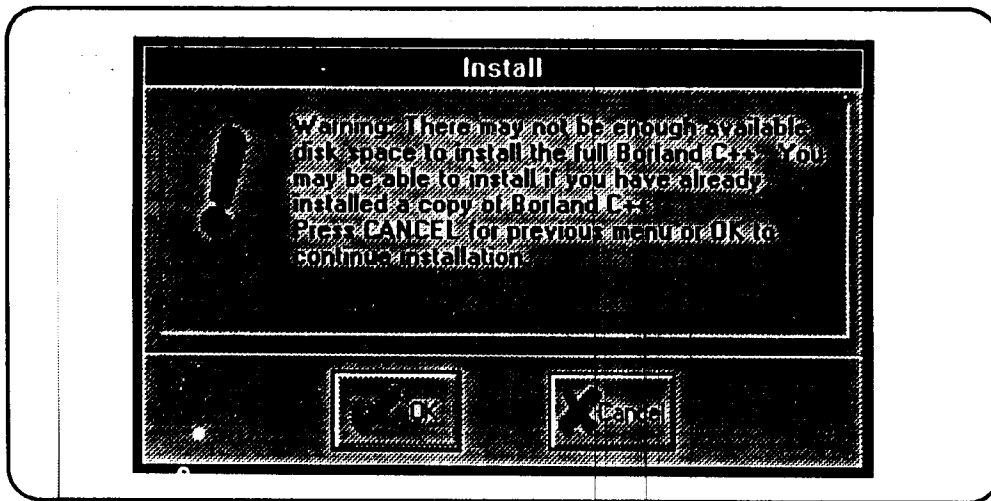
Install

Warning: There may not be enough available disk space to install the full Borland C++. You may be able to install if you have already installed a copy of Borland C++.
Press CANCEL for previous menu or OK to continue installation.

OK

Cancel